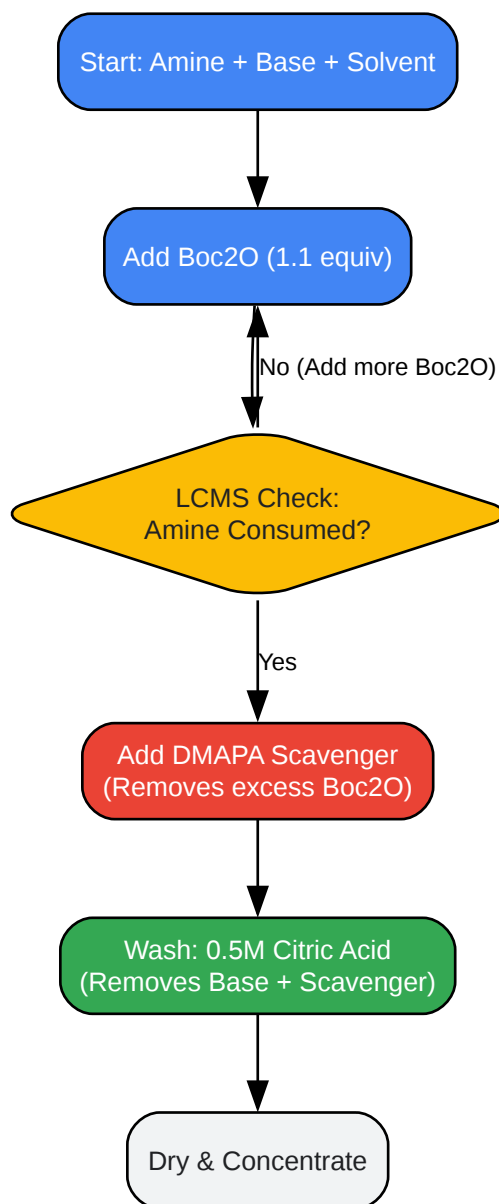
Start: Amine + Base + Solvent

Add Boc2O (1.1 equiv)

No (Add more Boc2O)

LCMS Check:
Amine Consumed?

Yes

Add DMAPA Scavenger
(Removes excess Boc2O)

Wash: 0.5M Citric Acid
(Removes Base + Scavenger)

Dry & Concentrate